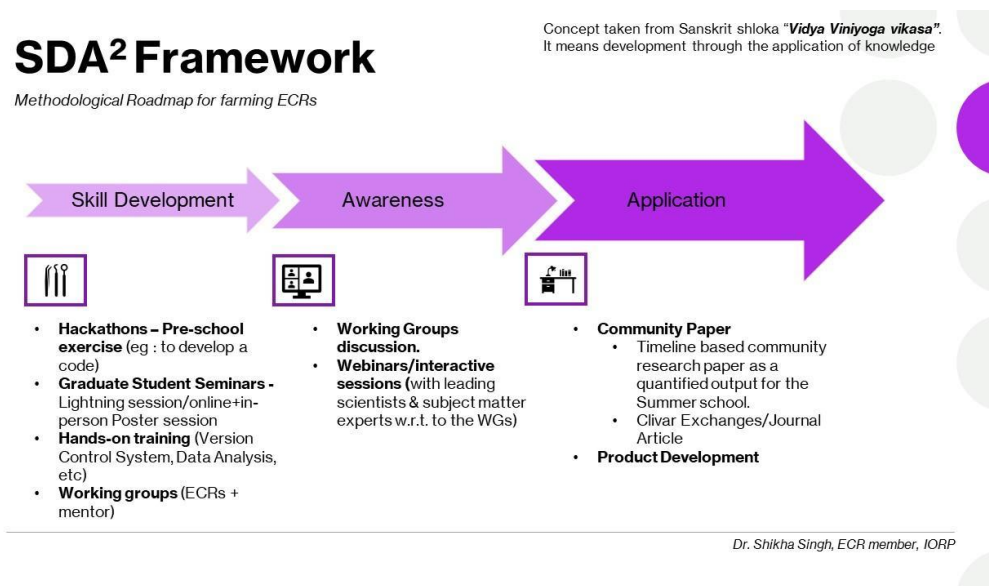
SDA$^2$ Framework

Methodological Roadmap for farming ECRs

Concept taken from Sanskrit shloka "**Vidya Viniyoga vikasa**". It means development through the application of knowledge

Skill Development

Awareness

Application

- **Hackathons – Pre-school exercise** (eg : to develop a code)
- **Graduate Student Seminars -** Lightning session/online+in-person Poster session
- **Hands-on training** (Version Control System, Data Analysis, etc)
- **Working groups** (ECRs + mentor)

- **Working Groups discussion.**
- **Webinars/interactive sessions (**with leading scientists & subject matter experts w.r.t. to the WGs)

- **Community Paper**
  - Timeline based community research paper as a quantified output for the Summer school.
  - Clivar Exchanges/Journal Article
- **Product Development**

Dr. Shikha Singh, ECR member, IORP